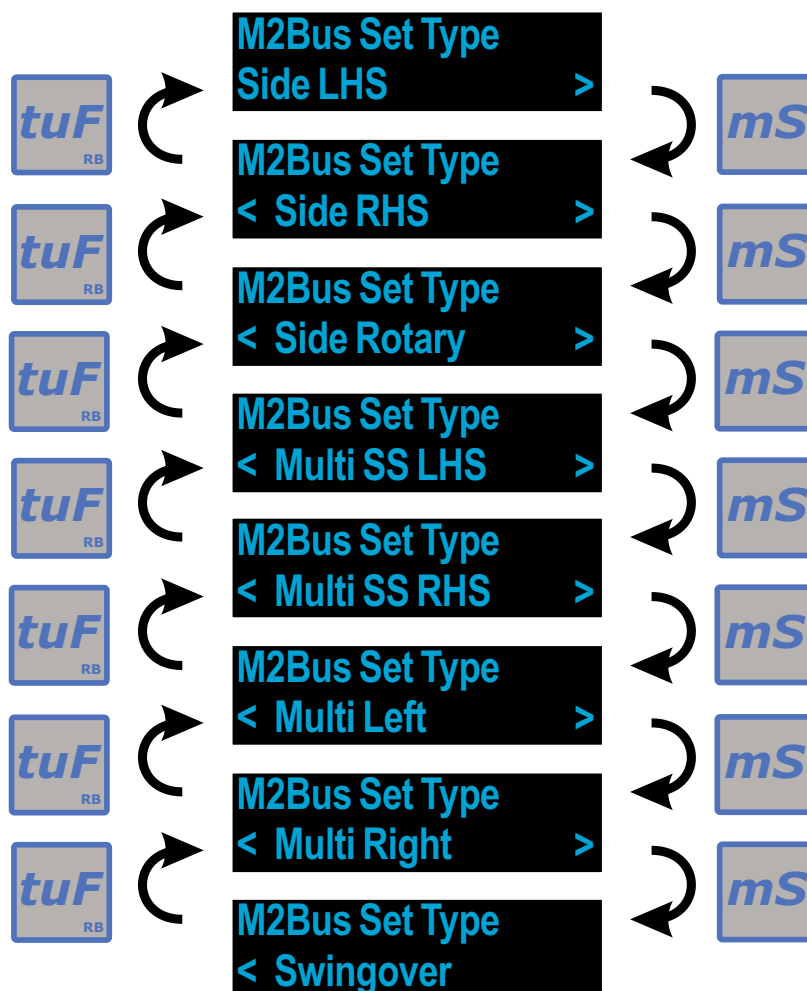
tuF RB
M2Bus Set Type
Side LHS >
mS

tuF RB
M2Bus Set Type
< Side RHS >
mS

tuF RB
M2Bus Set Type
< Side Rotary >
mS

tuF RB
M2Bus Set Type
< Multi SS LHS >
mS

tuF RB
M2Bus Set Type
< Multi SS RHS >
mS

tuF RB
M2Bus Set Type
< Multi Left >
mS

tuF RB
M2Bus Set Type
< Multi Right >
mS

M2Bus Set Type
< Swingover